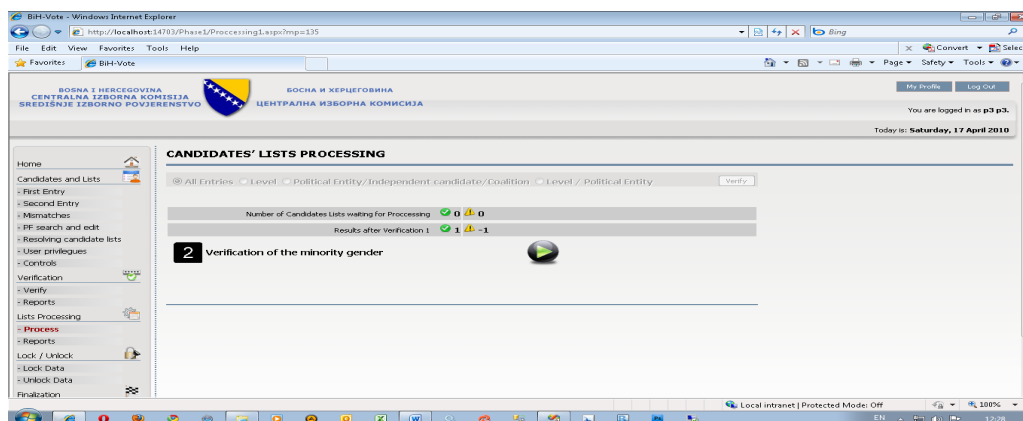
BiH-Vote - Windows Internet Explorer

http://localhost:14703/Phase1/Proccessing1.aspx?mp=135

Bing

File Edit View Favorites Tools Help

Convert Select

Favorites BiH-Vote

Page Safety Tools

BOSNA I HERCEGOVINA
CENTRALNA IZBORNA KOMISIJA
SREDIŠNJE IZBORNO POVJERENSTVO

БОСНА И ХЕРЦЕГОВИНА
ЦЕНТРАЛНА ИЗБОРНА КОМИСИЈА

My Profile Log Out

You are logged in as p3 p3.

Today is: Saturday, 17 April 2010

Home
Candidates and Lists
- First Entry
- Second Entry
- Mismatches
- PF search and edit
- Resolving candidate lists
- User privilegues
- Controls
Verification
- Verify
- Reports
Lists Processing
- Process
- Reports
Lock / Unlock
- Lock Data
- Unlock Data
Finalization

CANDIDATES' LISTS PROCESSING

All Entries Level Political Entity/Independent candidate/Coalition Level / Political Entity Verify

Number of Candidates Lists waiting for Proccessing 0 0

Results after Verification 1 1 -1

2 Verification of the minority gender

Local intranet | Protected Mode: Off 100%

EN 12:28